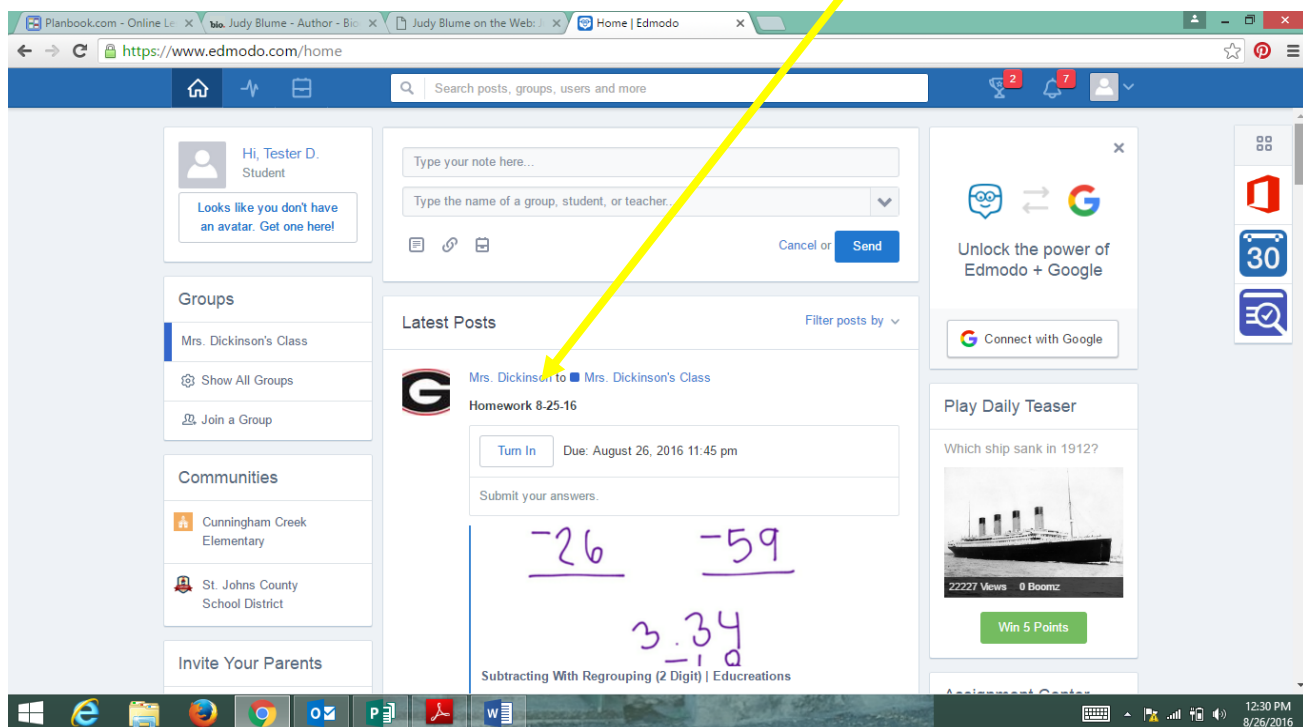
Planbook.com - Online Le | bio. Judy Blume - Author - Bio | Judy Blume on the Web: J | Home | Edmodo

https://www.edmodo.com/home

Search posts, groups, users and more

2 7

Hi, Tester D.
Student

Looks like you don't have an avatar. Get one here!

Type your note here...

Type the name of a group, student, or teacher...

Cancel or Send

Groups

Mrs. Dickinson's Class

Show All Groups

Join a Group

Communities

Cunningham Creek Elementary

St. Johns County School District

Invite Your Parents

Latest Posts

Filter posts by

Mrs. Dickinson to Mrs. Dickinson's Class

Homework 8-25-16

Turn In Due: August 26, 2016 11:45 pm

Submit your answers.

$-26$ $-59$

3.34

Subtracting With Regrouping (2 Digit) | Educreations

Unlock the power of Edmodo + Google

Connect with Google

Play Daily Teaser

Which ship sank in 1912?

22227 Views 0 Boomz

Win 5 Points

30

12:30 PM
8/26/2016